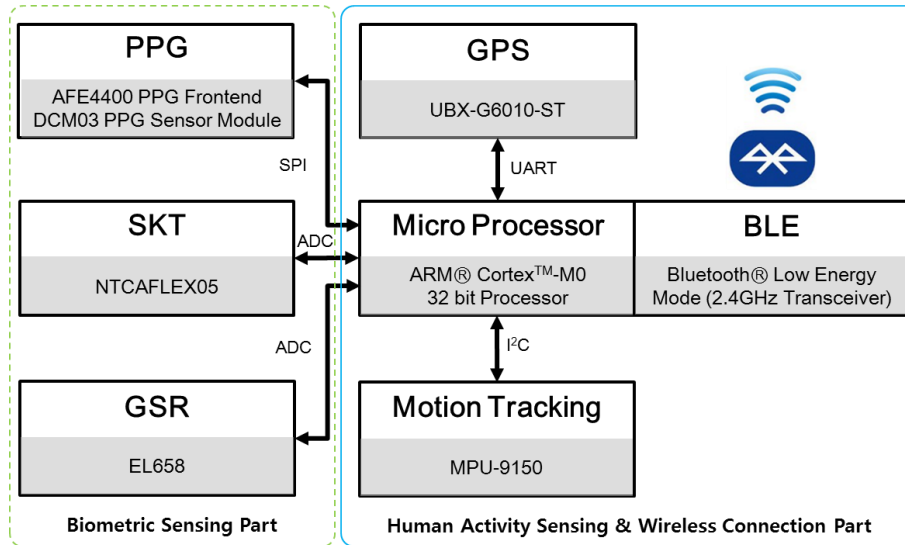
PPG

AFE4400 PPG Frontend
DCM03 PPG Sensor Module

SPI

SKT

NTCAFLEX05

ADC

ADC

GSR

EL658

Biometric Sensing Part

GPS

UBX-G6010-ST

UART

Micro Processor

ARM® Cortex$^{TM}$-M0
32 bit Processor

BLE

Bluetooth® Low Energy
Mode (2.4GHz Transceiver)

I$^2$C

Motion Tracking

MPU-9150

Human Activity Sensing & Wireless Connection Part